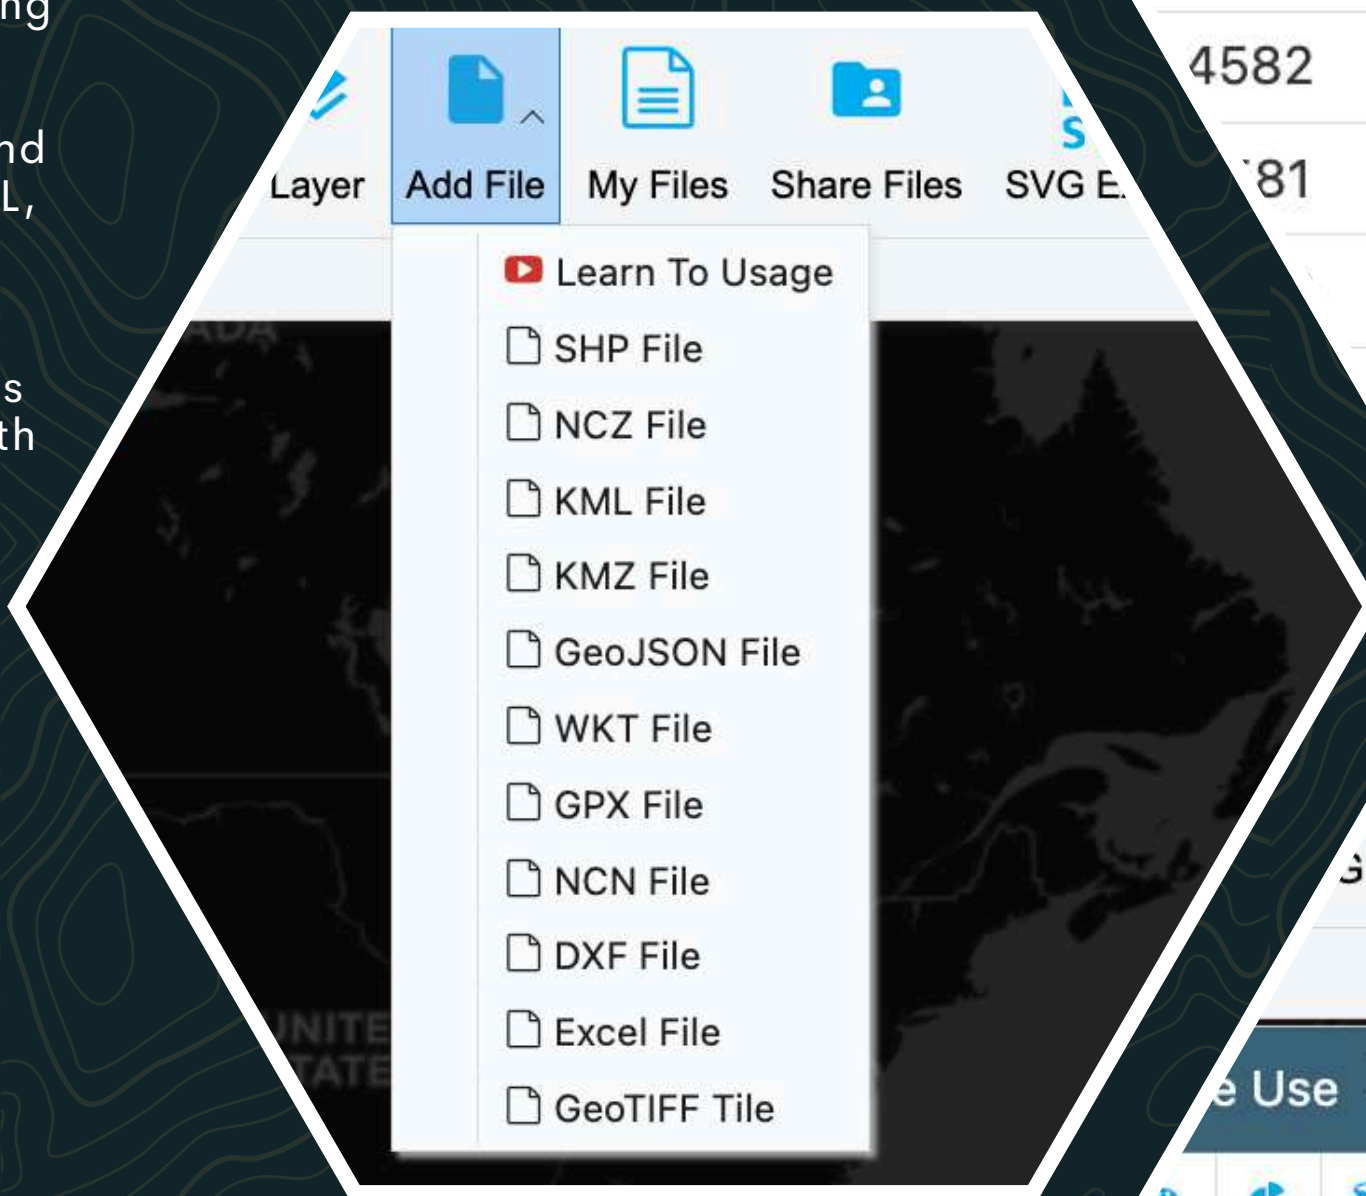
ng

nd
L,

s
th

Layer
Add File
My Files
Share Files
SVG E

Learn To Usage
SHP File
NCZ File
KML File
KMZ File
GeoJSON File
WKT File
GPX File
NCN File
DXF File
Excel File
GeoTIFF Tile

ADA
UNITE
TATE

4582
781
e Use